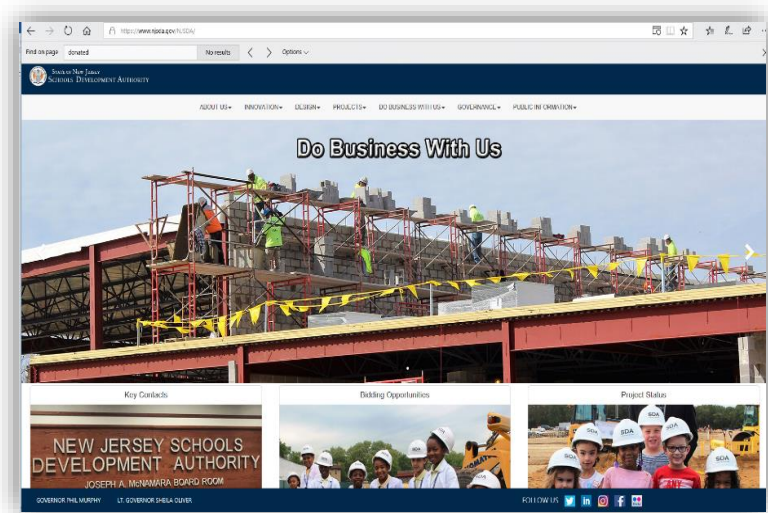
https://www.njsda.gov/NJSDA/

Find on page donated No results Options

State of New Jersey
Schools Development Authority

ABOUT US INNOVATION DESIGN PROJECTS DO BUSINESS WITH US GOVERNANCE PUBLIC INFORMATION

Do Business With Us

Key Contacts

NEW JERSEY SCHOOLS DEVELOPMENT AUTHORITY
JOSEPH A. McNAMARA BOARD ROOM

Bidding Opportunities

Project Status

SDA

GOVERNOR PHIL MURPHY LT. GOVERNOR SHEILA OLIVER

FOLLOW US